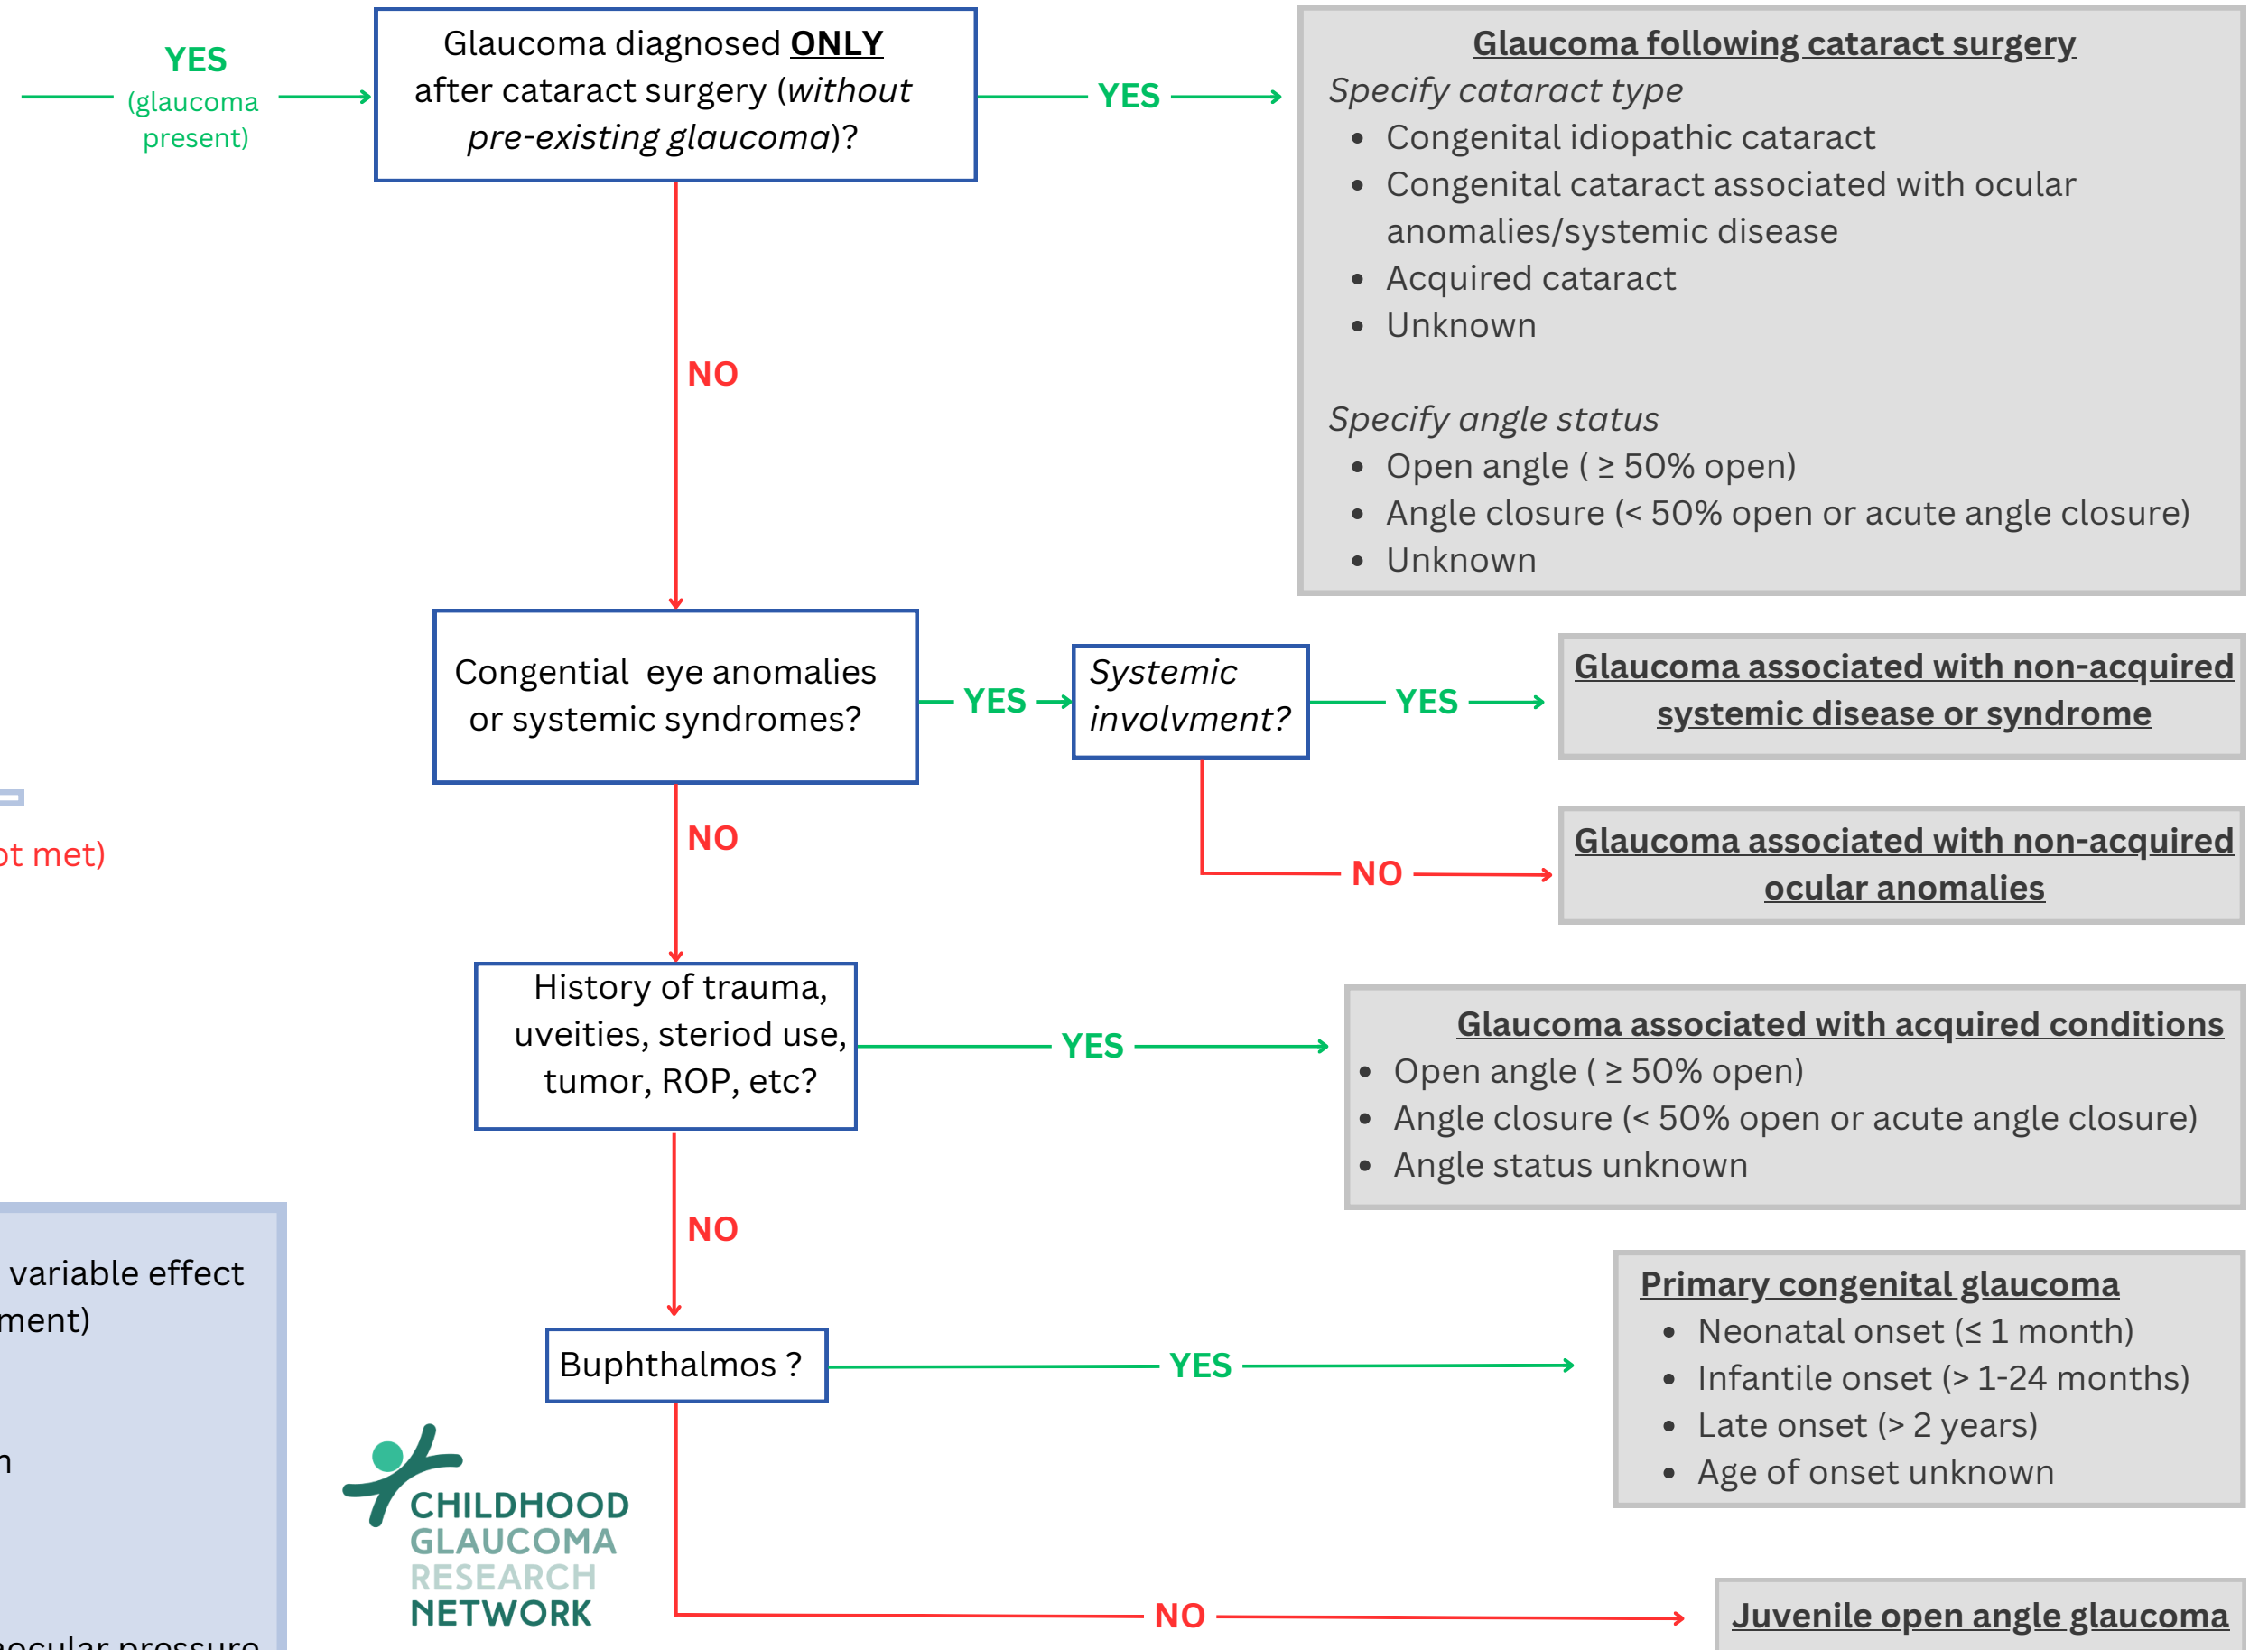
YES (glaucoma present)

Glaucoma diagnosed **ONLY** after cataract surgery (*without pre-existing glaucoma*)?

YES

**Glaucoma following cataract surgery**
*Specify cataract type*
- Congenital idiopathic cataract
- Congenital cataract associated with ocular anomalies/systemic disease
- Acquired cataract
- Unknown

*Specify angle status*
- Open angle ( ≥ 50% open)
- Angle closure (< 50% open or acute angle closure)
- Unknown

NO

ot met)

Congential eye anomalies or systemic syndromes?

YES

*Systemic involvment?*

YES

**Glaucoma associated with non-acquired systemic disease or syndrome**

NO

NO

**Glaucoma associated with non-acquired ocular anomalies**

History of trauma, uveities, steriod use, tumor, ROP, etc?

YES

**Glaucoma associated with acquired conditions**
- Open angle ( ≥ 50% open)
- Angle closure (< 50% open or acute angle closure)
- Angle status unknown

NO

variable effect
ment)

n

ocular pressure

Buphthalmos ?

YES

**Primary congenital glaucoma**
- Neonatal onset (≤ 1 month)
- Infantile onset (> 1-24 months)
- Late onset (> 2 years)
- Age of onset unknown

CHILDHOOD GLAUCOMA RESEARCH NETWORK

NO

**Juvenile open angle glaucoma**